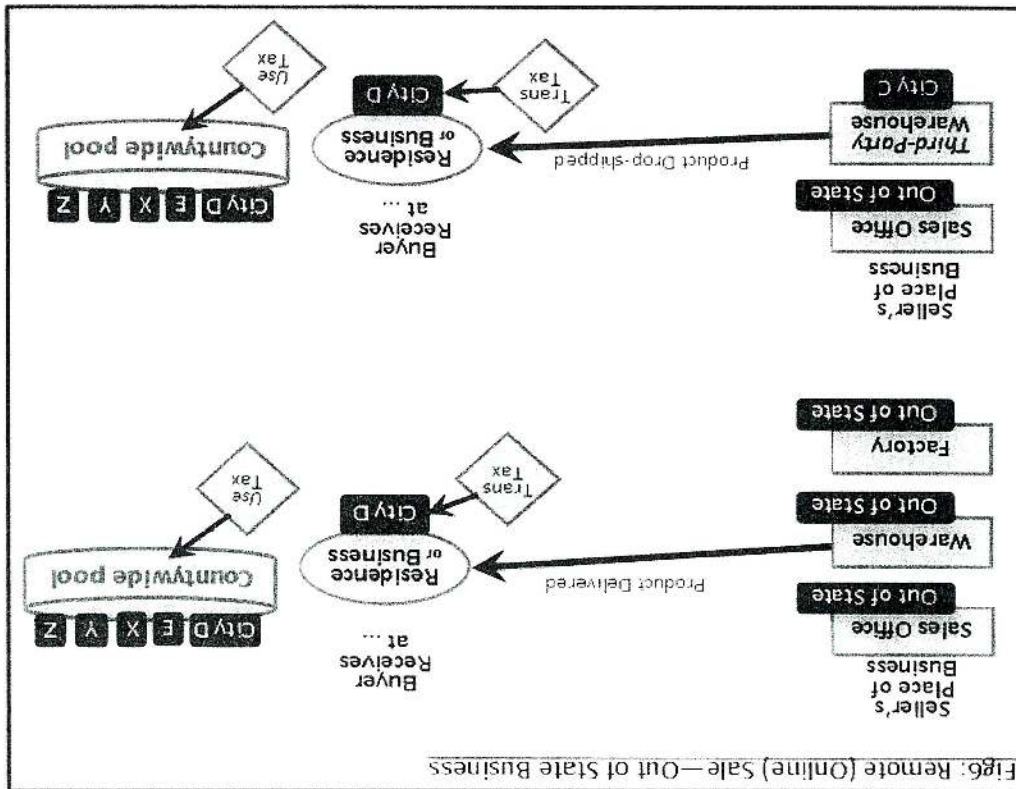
Fig6: Remote (Online) Sale—Out of State Business

Seller's Place of Business

Sales Office

Out of State

Warehouse

Out of State

Factory

Out of State

Product Delivered

Buyer Receives at ...

Residence or Business

City D

Trans Tax

Use Tax

Countywide pool

City D E X Y Z

Seller's Place of Business

Sales Office

Out of State

Third-Party Warehouse

City C

Product Drop-shipped

Buyer Receives at ...

Residence or Business

City D

Trans Tax

Use Tax

Countywide pool

City D E X Y Z